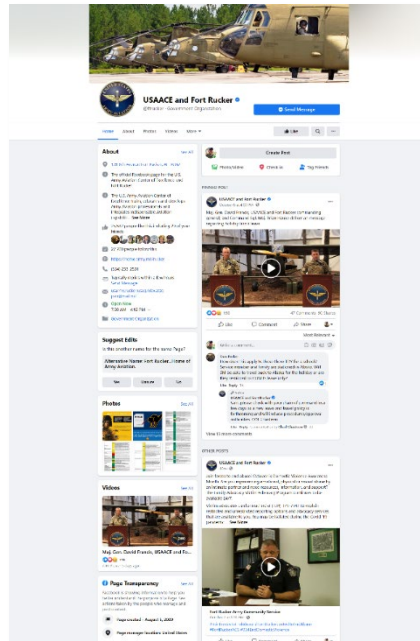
USAACE and Fort Rucker

@ftrucker · Government Organization

Send Message

Home About Photos Videos More

Like

About

See All

The official Facebook page for the U.S. Army Aviation Center of Excellence and Fort Rucker.

The U.S. Army Aviation Center of Excellence trains, educates and develops Army Aviation professionals and innovates to drive future solutions. ... See More

(334) 255-2028

Open Now

Government Organization

Suggest Edits

Is this the right name for the Page?

Alternative Name: Fort Rucker, Home of Army Aviation.

Yes

Unsure

No

Photos

See All

Videos

See All

Maj. Gen. David Francis, USAACE and Fo...

Page Transparency

See All

Page created - August 1, 2009

Create Post

Photo/Video

Check in

Tag Friends

PINNED POST

USAACE and Fort Rucker

Maj. Gen. David Francis, USAACE and Fort Rucker commanding general, and Command Sgt. Maj. ...

Like

Comment

Share

Most Relevant

View 10 more comments

OTHER POSTS

USAACE and Fort Rucker

See More

Fort Rucker Army Community Service